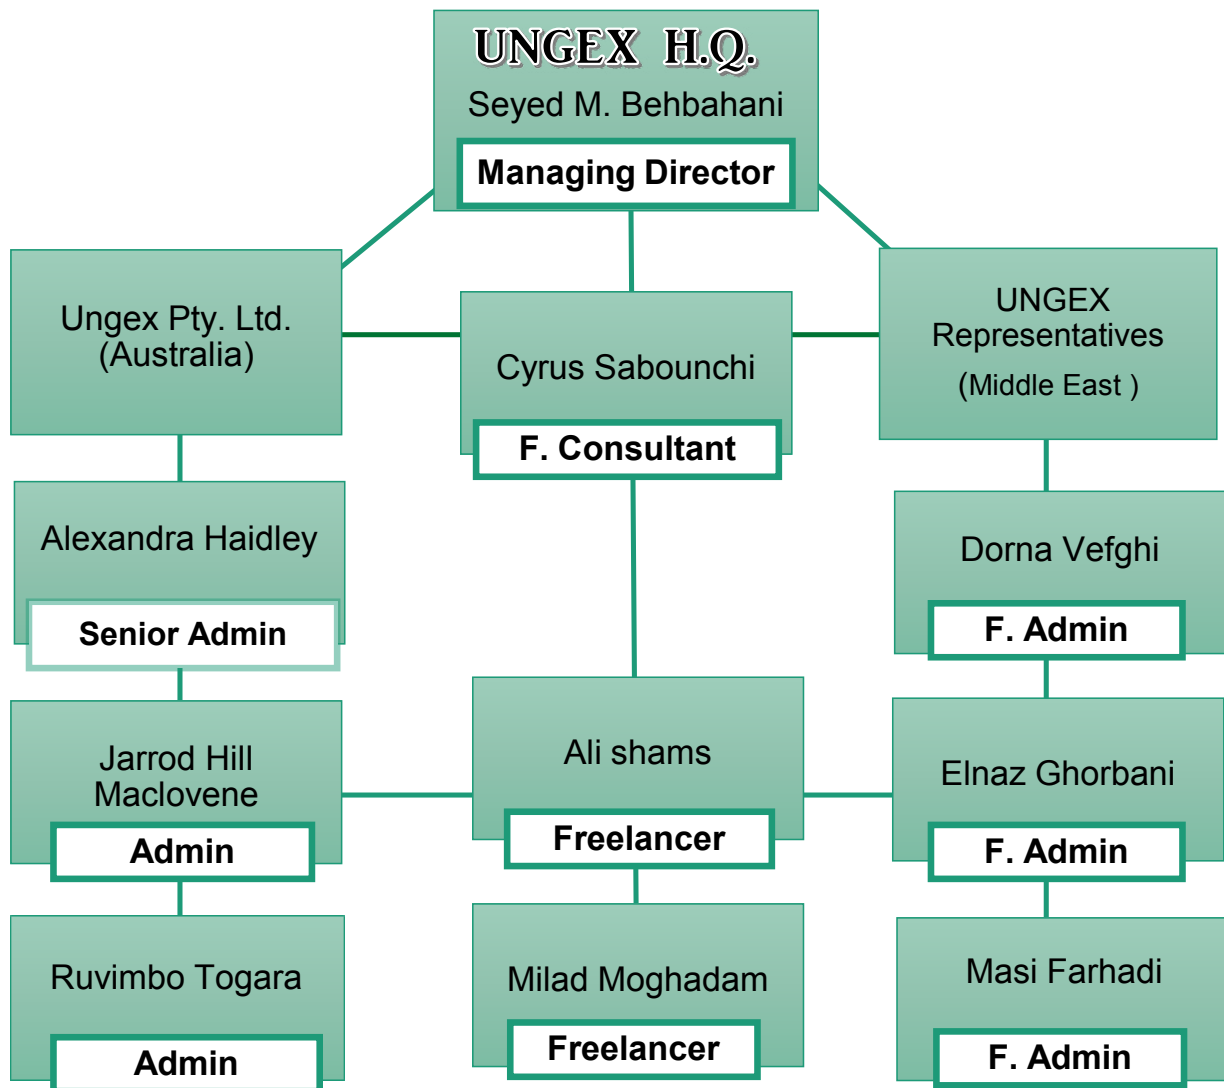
UNGEX H.Q.
Seyed M. Behbahani
Managing Director

Ungex Pty. Ltd. (Australia)

Cyrus Sabounchi
F. Consultant

UNGEX Representatives (Middle East )

Alexandra Haidley
Senior Admin

Dorna Vefghi
F. Admin

Jarrod Hill Maclovene
Admin

Ali shams
Freelancer

Elnaz Ghorbani
F. Admin

Ruvimbo Togara
Admin

Milad Moghadam
Freelancer

Masi Farhadi
F. Admin